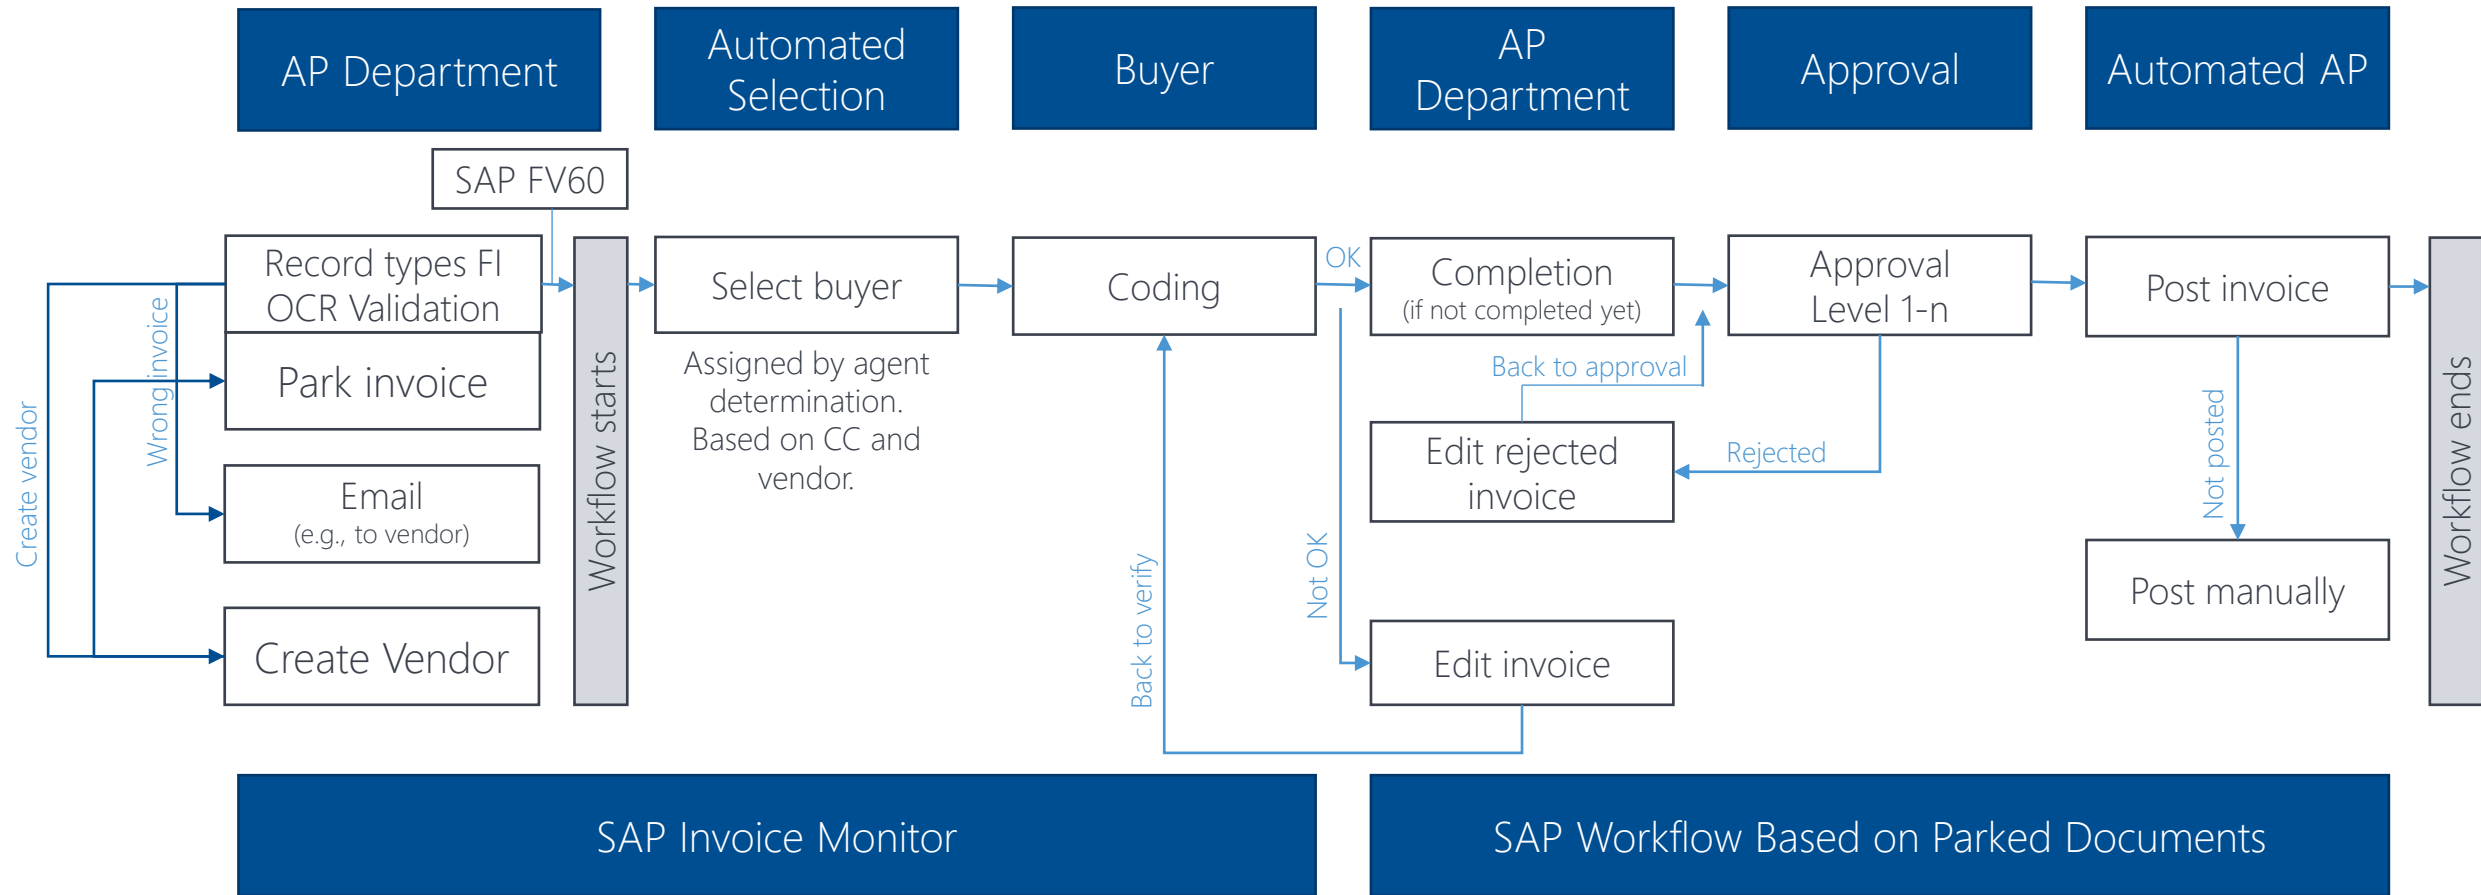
AP Department

Automated Selection

Buyer

AP Department

Approval

Automated AP

SAP FV60

Record types FI OCR Validation

Park invoice

Email
(e.g., to vendor)

Create Vendor

Create vendor

Wrong invoice

Workflow starts

Select buyer

Assigned by agent determination. Based on CC and vendor.

Coding

Back to verify

OK

Not OK

Completion
(if not completed yet)

Back to approval

Edit rejected invoice

Rejected

Edit invoice

Approval Level 1-n

Post invoice

Not posted

Post manually

Workflow ends

SAP Invoice Monitor

SAP Workflow Based on Parked Documents